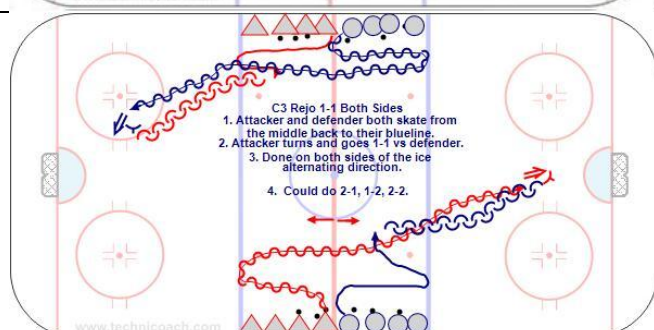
C3 Rejo 1-1 Both Sides
1. Attacker and defender both skate from the middle back to their blueline.
2. Attacker turns and goes 1-1 vs defender.
3. Done on both sides of the ice alternating direction.

4. Could do 2-1, 1-2, 2-2.

www.technicoach.com